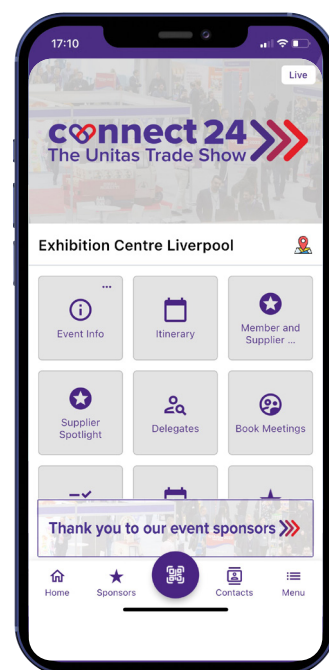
17:10

Live

connect 24
The Unitas Trade Show

Exhibition Centre Liverpool

Event Info

Itinerary

Member and Supplier ...

Supplier Spotlight

Delegates

Book Meetings

Thank you to our event sponsors

Home

Sponsors

Contacts

Menu